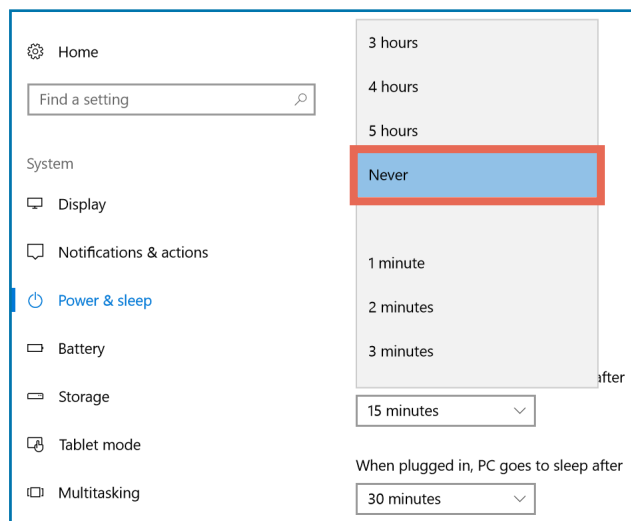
Home

Find a setting

System

Display

Notifications & actions

Power & sleep

Battery

Storage

Tablet mode

Multitasking

3 hours

4 hours

5 hours

Never

1 minute

2 minutes

3 minutes

after

15 minutes

When plugged in, PC goes to sleep after

30 minutes